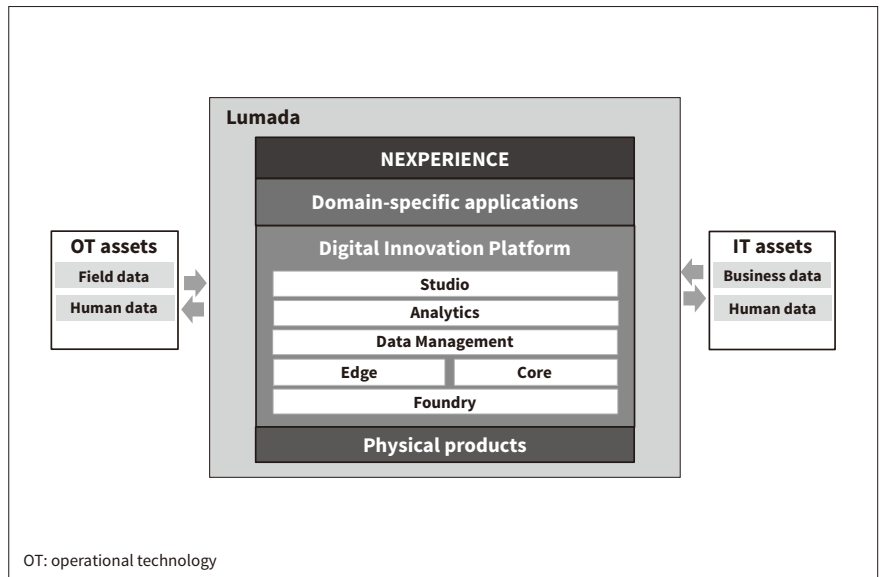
Lumada

NEXPERIENCE

Domain-specific applications

Digital Innovation Platform

Studio

Analytics

Data Management

Edge

Core

Foundry

Physical products

OT assets

Field data

Human data

IT assets

Business data

Human data

OT: operational technology